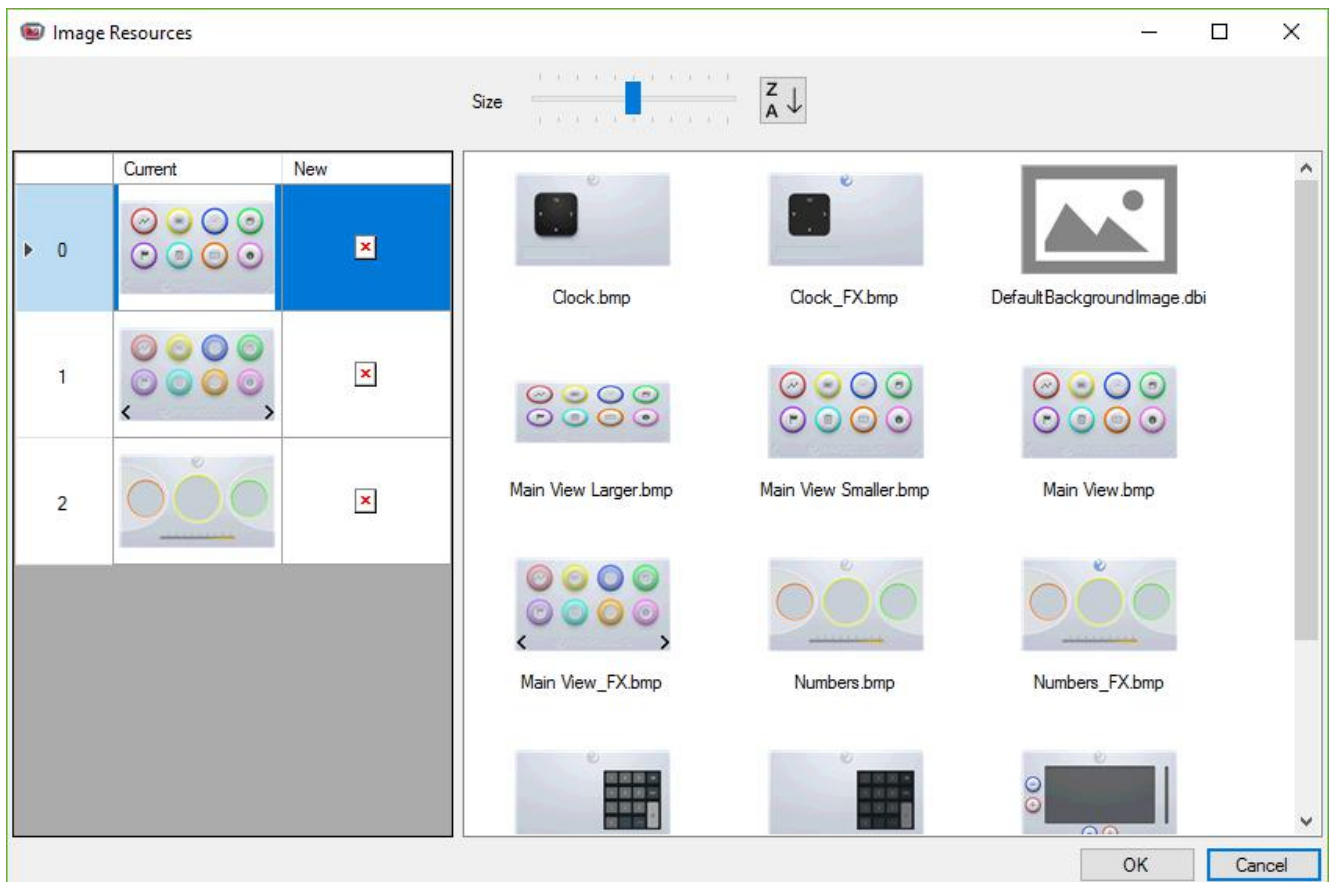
Image Resources

Size

Z
A

| | Current | New |
|---|---|---|
| 0 | | |
| 1 | | |
| 2 | | |

Clock.bmp

Clock_FX.bmp

DefaultBackgroundImage.dbi

Main View Larger.bmp

Main View Smaller.bmp

Main View.bmp

Main View_FX.bmp

Numbers.bmp

Numbers_FX.bmp

OK

Cancel